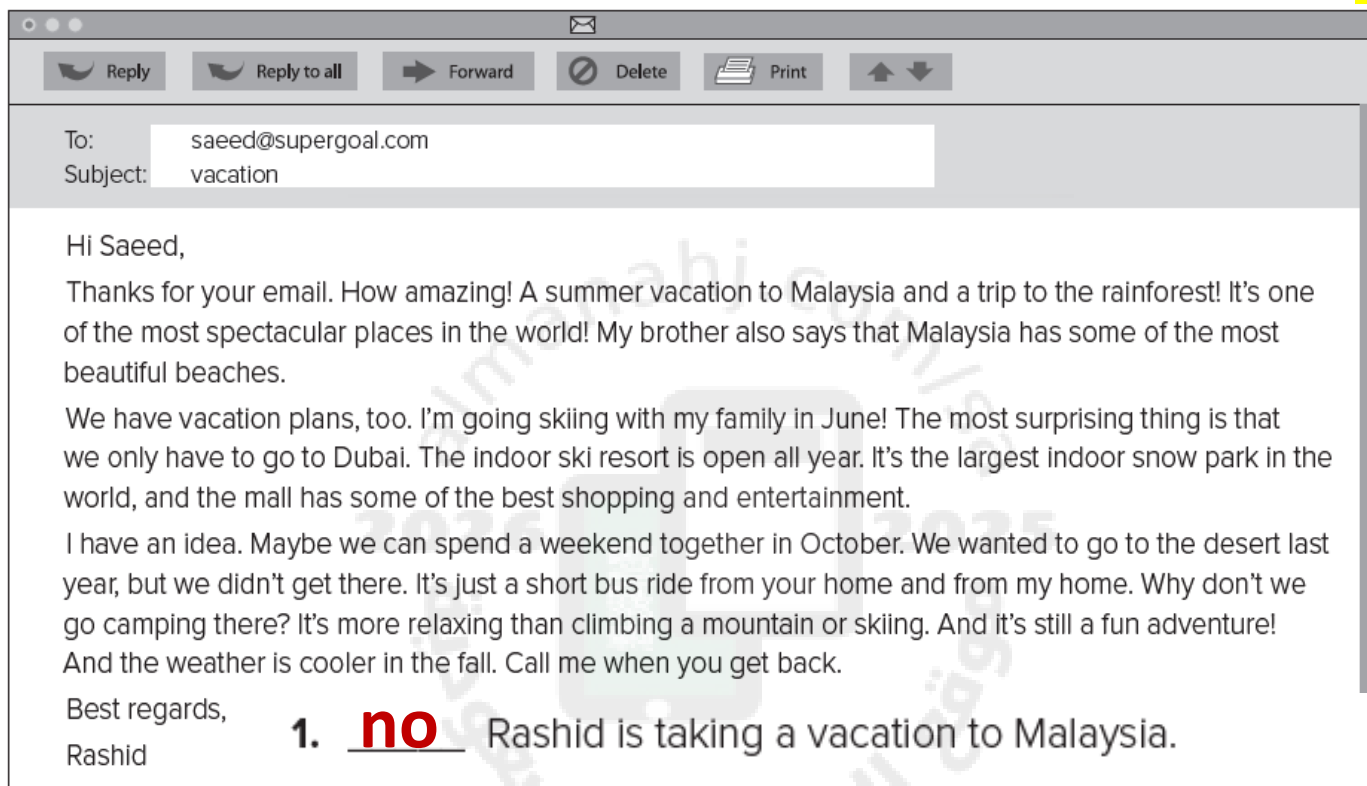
Reply Reply to all Forward Delete Print

To: saeed@supergoal.com
Subject: vacation

Hi Saeed,

Thanks for your email. How amazing! A summer vacation to Malaysia and a trip to the rainforest! It's one of the most spectacular places in the world! My brother also says that Malaysia has some of the most beautiful beaches.

We have vacation plans, too. I'm going skiing with my family in June! The most surprising thing is that we only have to go to Dubai. The indoor ski resort is open all year. It's the largest indoor snow park in the world, and the mall has some of the best shopping and entertainment.

I have an idea. Maybe we can spend a weekend together in October. We wanted to go to the desert last year, but we didn't get there. It's just a short bus ride from your home and from my home. Why don't we go camping there? It's more relaxing than climbing a mountain or skiing. And it's still a fun adventure! And the weather is cooler in the fall. Call me when you get back.

Best regards,
Rashid

1. no Rashid is taking a vacation to Malaysia.